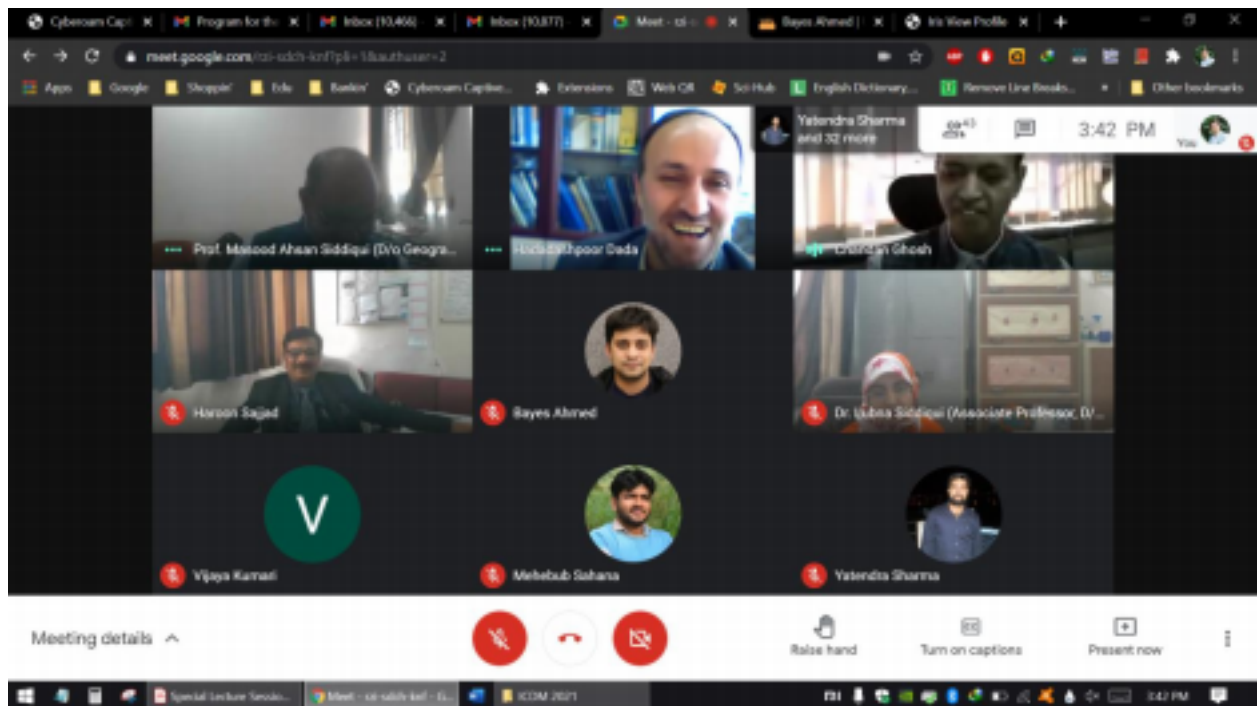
Cyberoam Capt × | Program for th × | Inbox (10,466) × | Inbox (10,877) × | Meet - tzi-s × | Bayes Ahmed | × | Iris View Profile × | +

meet.google.com/tzi-sdch-knf?pli=1&authuser=2

Apps | Google | Shoppin' | Edu | Bankin' | Cyberoam Captive... | Extensions | Web CX | Sci-Hub | English Dictionary... | Remove Line Breaks... | Other bookmarks

Yatendra Sharma and 32 more | 43 | 3:42 PM | You

Prof. Masood Ahsan Siddiqui (D/o Geogra...

Hoda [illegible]hpoor Dada

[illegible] Ghosh

Haroon Sajjad

Bayes Ahmed

Dr. Lubna Siddiqui (Associate Professor, D/...

V

Vijaya Kumari

Mehebub Sahana

Yatendra Sharma

Meeting details

Raise hand

Turn on captions

Present now

Special Lecture Sessio... | Meet - tzi-sdch-knf - G... | ICCM 2021 | 3:42 PM